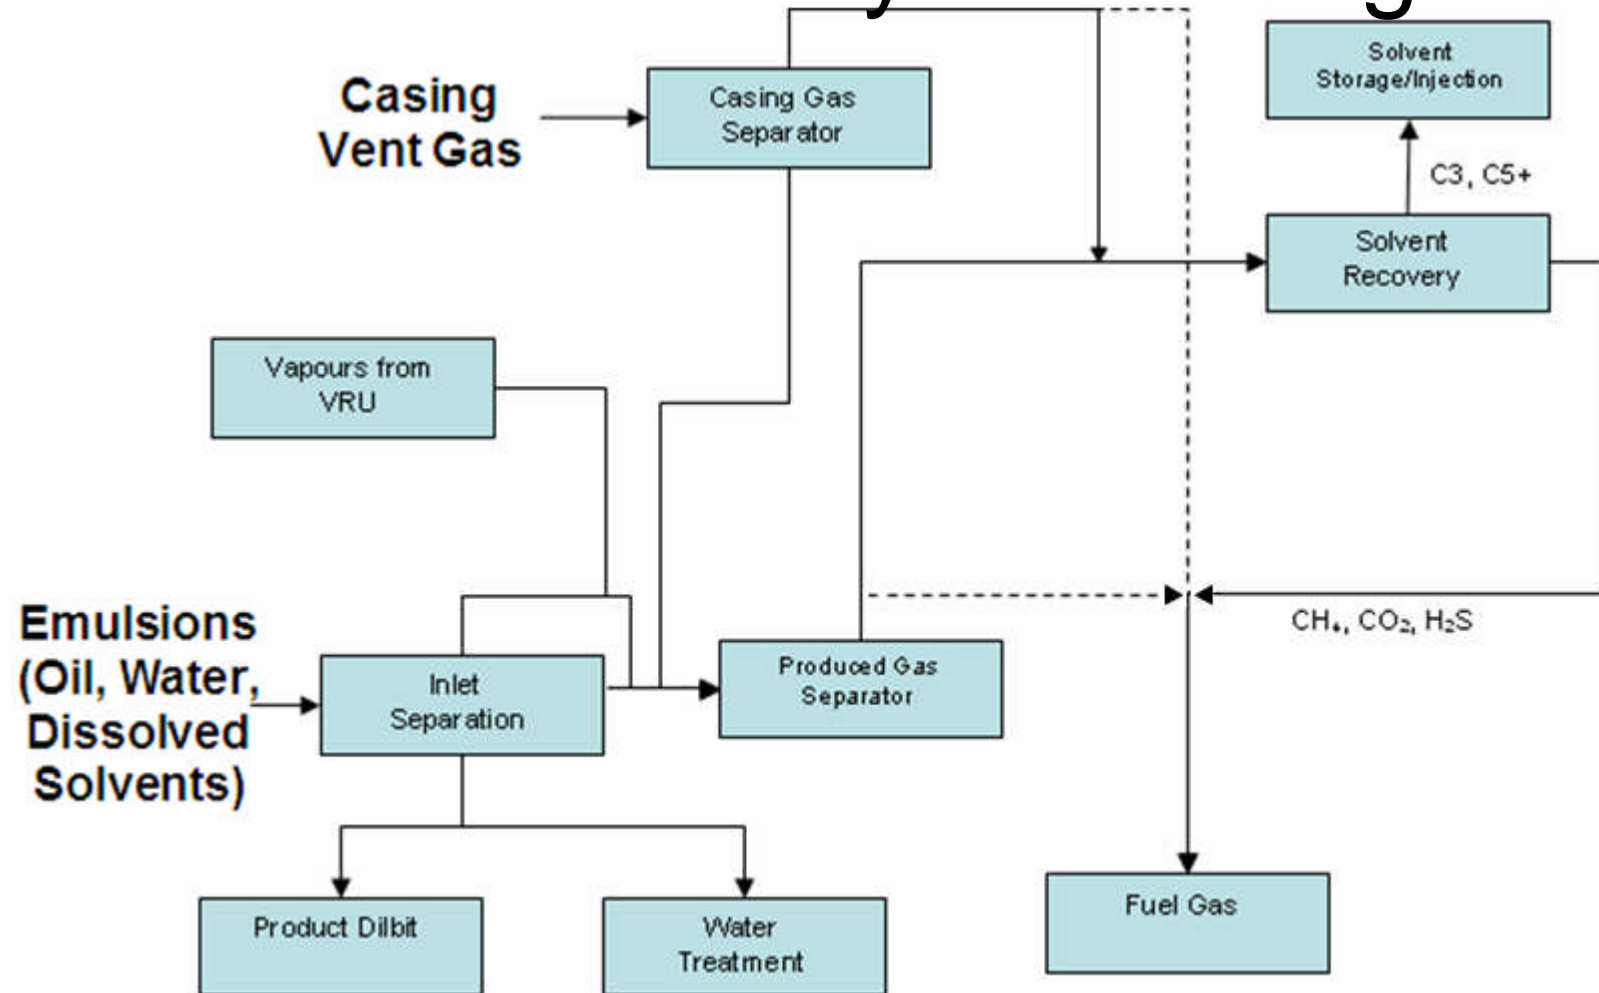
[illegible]

Solvent Storage/Injection

Casing Vent Gas

Casing Gas Separator

C3, C5+

Solvent Recovery

Vapours from VRU

Emulsions (Oil, Water, Dissolved Solvents)

Inlet Separation

Produced Gas Separator

$CH_4$, $CO_2$, $H_2S$

Product Dilbit

Water Treatment

Fuel Gas